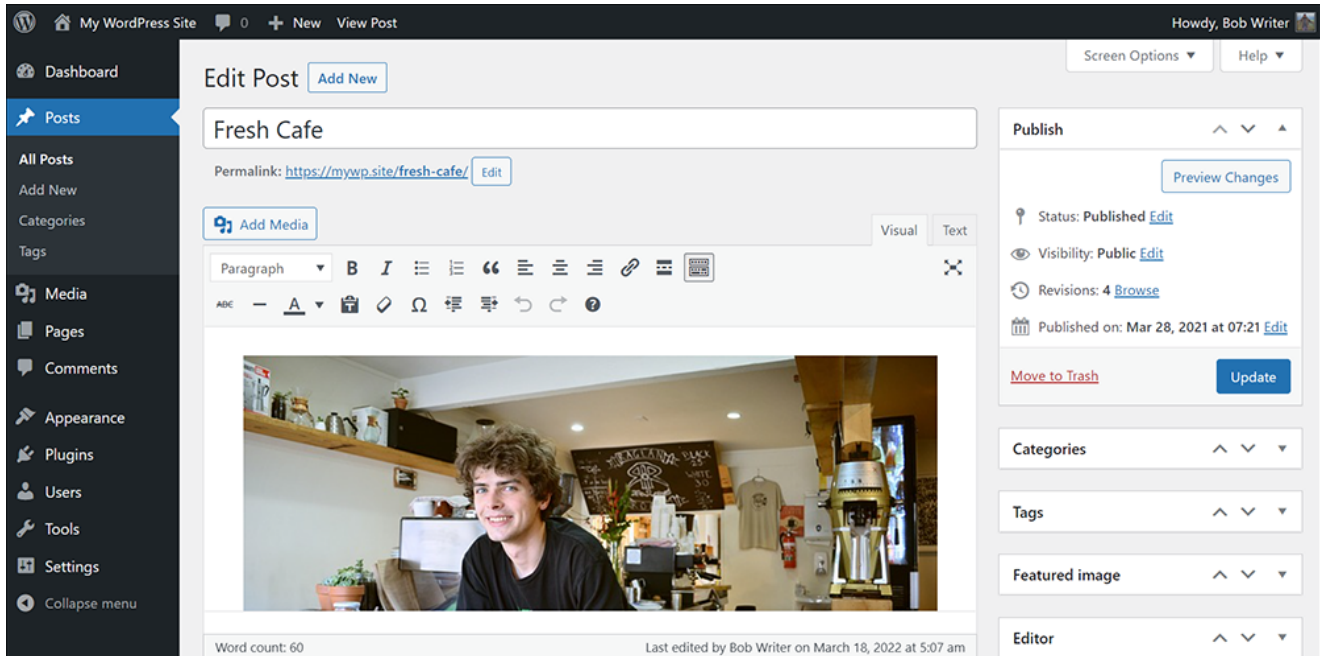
My WordPress Site 0 New View Post Howdy, Bob Writer

Dashboard
Posts
All Posts
Add New
Categories
Tags
Media
Pages
Comments
Appearance
Plugins
Users
Tools
Settings
Collapse menu

Screen Options ▼ Help ▼

Edit Post Add New

Fresh Cafe

Permalink: https://mywp.site/fresh-cafe/ Edit

Add Media

Visual Text

Paragraph

Word count: 60

Last edited by Bob Writer on March 18, 2022 at 5:07 am

Publish

Preview Changes

Status: Published Edit

Visibility: Public Edit

Revisions: 4 Browse

Published on: Mar 28, 2021 at 07:21 Edit

Move to Trash

Update

Categories

Tags

Featured image

Editor